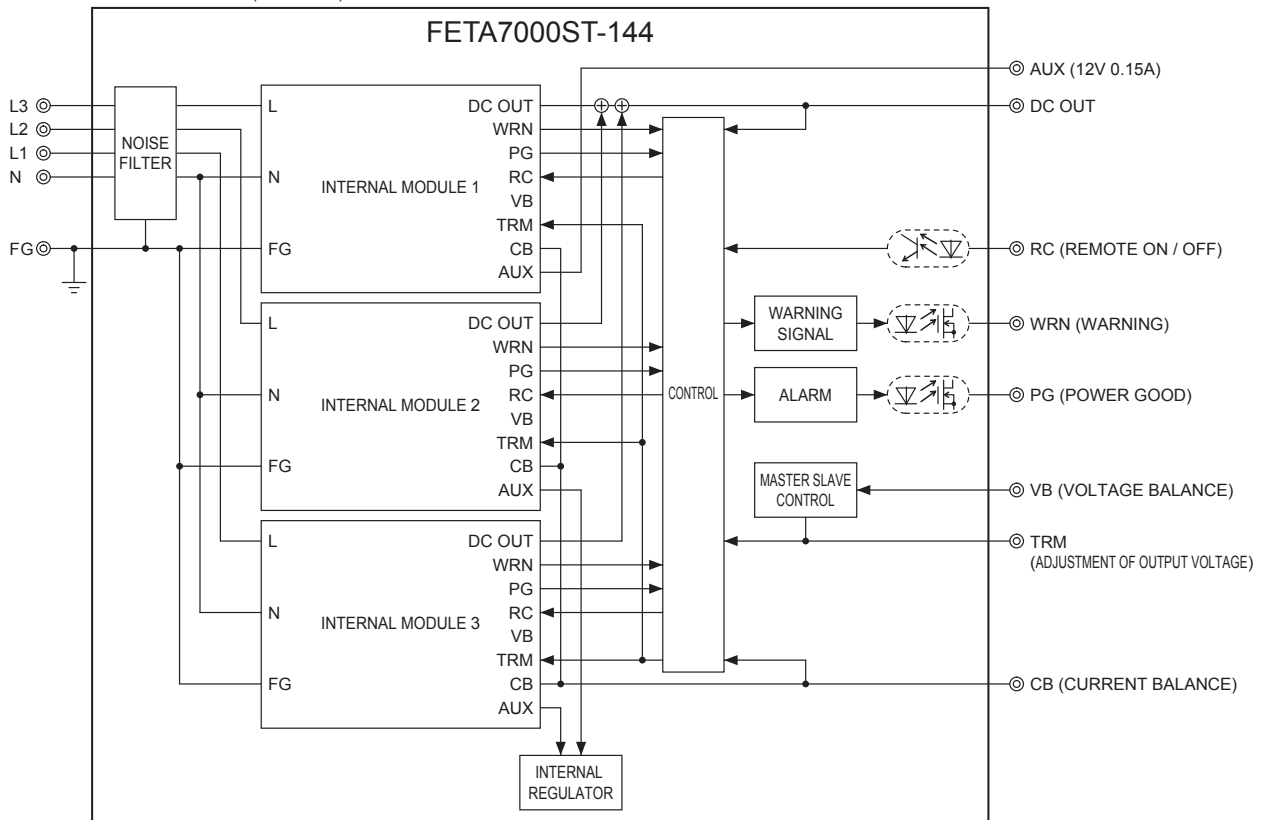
FETA7000ST-144

L3
L2
L1
N
FG

NOISE FILTER

L
N
FG
INTERNAL MODULE 1
DC OUT
WRN
PG
RC
VB
TRM
CB
AUX

L
N
FG
INTERNAL MODULE 2
DC OUT
WRN
PG
RC
VB
TRM
CB
AUX

L
N
FG
INTERNAL MODULE 3
DC OUT
WRN
PG
RC
VB
TRM
CB
AUX

INTERNAL REGULATOR

CONTROL

WARNING SIGNAL

ALARM

MASTER SLAVE CONTROL

AUX (12V 0.15A)
DC OUT
RC (REMOTE ON / OFF)
WRN (WARNING)
PG (POWER GOOD)
VB (VOLTAGE BALANCE)
TRM
(ADJUSTMENT OF OUTPUT VOLTAGE)
CB (CURRENT BALANCE)